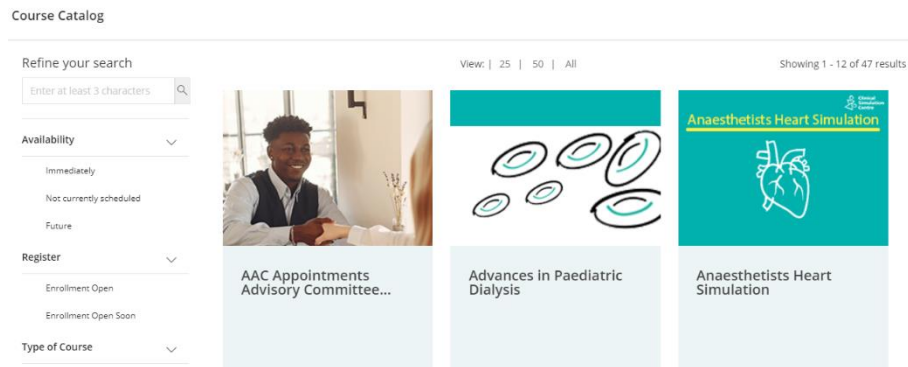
Course Catalog

Refine your search

Enter at least 3 characters

Availability

Immediately

Not currently scheduled

Future

Register

Enrollment Open

Enrollment Open Soon

Type of Course

View: | 25 | 50 | All

Showing 1 - 12 of 47 results

AAC Appointments Advisory Committee...

Advances in Paediatric Dialysis

Clinical Simulation Centre

Anaesthetists Heart Simulation

Anaesthetists Heart Simulation